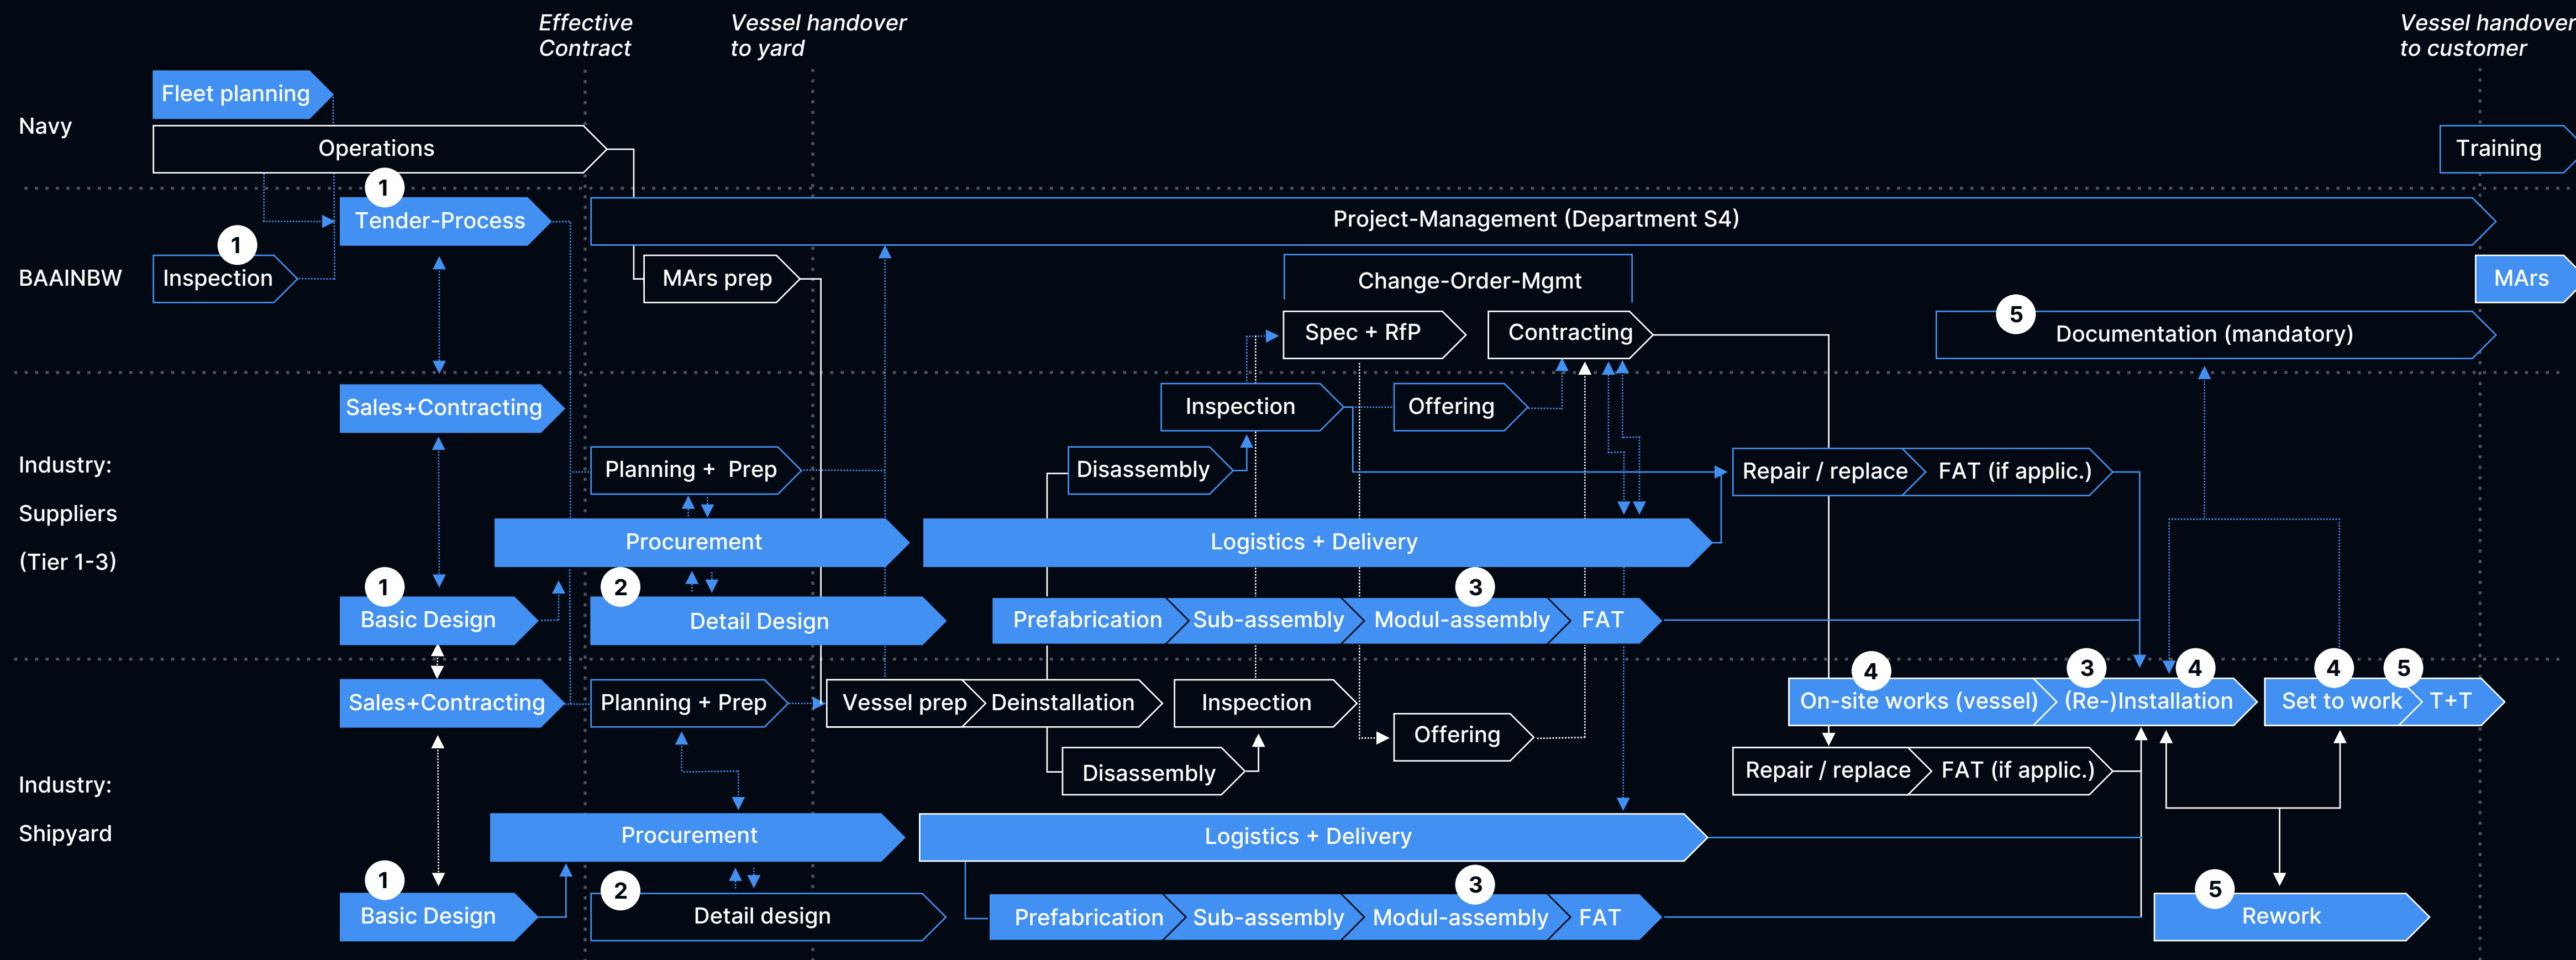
Effective Contract

Vessel handover to yard

Vessel handover to customer

Navy

Fleet planning

Operations

Training

BAAINBW

1

Tender-Process

1

Inspection

Project-Management (Department S4)

MArs prep

Change-Order-Mgmt

MArs

Spec + RfP

Contracting

5

Documentation (mandatory)

Industry: Suppliers (Tier 1-3)

Sales+Contracting

Inspection

Offering

Planning + Prep

Disassembly

Repair / replace

FAT (if applic.)

Procurement

Logistics + Delivery

1

Basic Design

2

Detail Design

3

Prefabrication

Sub-assembly

Modul-assembly

FAT

4

3

4

4

5

Sales+Contracting

Planning + Prep

Vessel prep

Deinstallation

Inspection

On-site works (vessel)

(Re-)Installation

Set to work

T+T

Offering

Disassembly

Repair / replace

FAT (if applic.)

Industry: Shipyard

Procurement

Logistics + Delivery

1

Basic Design

2

Detail design

3

Prefabrication

Sub-assembly

Modul-assembly

FAT

5

Rework